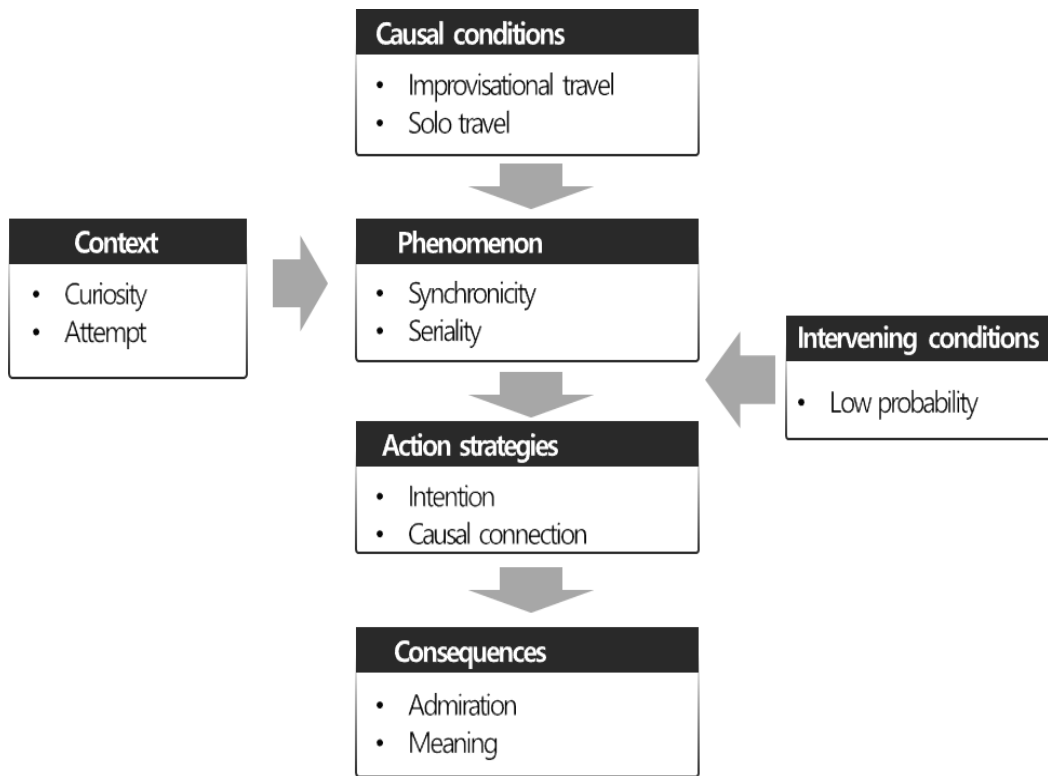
Causal conditions
• Improvisational travel
• Solo travel

Context
• Curiosity
• Attempt

Phenomenon
• Synchronicity
• Seriality

Intervening conditions
• Low probability

Action strategies
• Intention
• Causal connection

Consequences
• Admiration
• Meaning